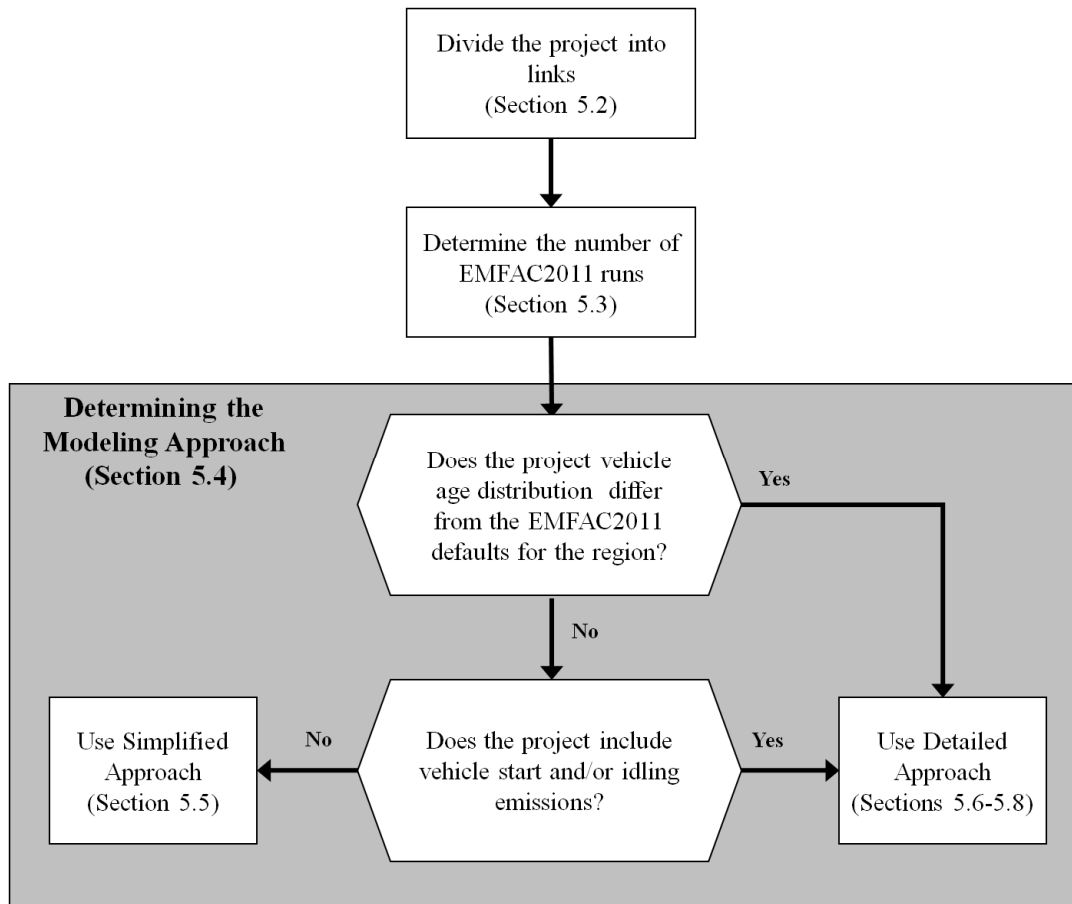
Divide the project into links
(Section 5.2)

Determine the number of EMFAC2011 runs
(Section 5.3)

Determining the Modeling Approach
(Section 5.4)

Does the project vehicle age distribution differ from the EMFAC2011 defaults for the region?

Yes

No

Use Simplified Approach
(Section 5.5)

No

Does the project include vehicle start and/or idling emissions?

Yes

Use Detailed Approach
(Sections 5.6-5.8)